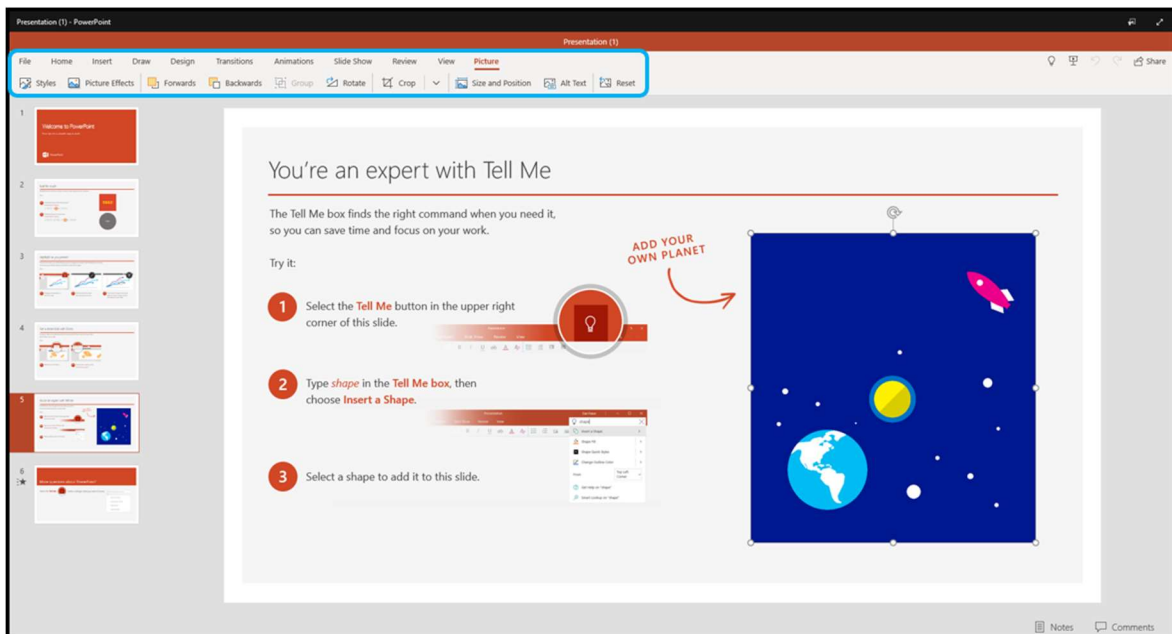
Presentation (1) - PowerPoint

Presentation (1)

File Home Insert Draw Design Transitions Animations Slide Show Review View Picture

Share

Styles Picture Effects Forwards Backwards Group Rotate Crop Size and Position Alt Text Reset

1

Welcome to PowerPoint

2

3

4

5

6

You're an expert with Tell Me

The Tell Me box finds the right command when you need it, so you can save time and focus on your work.

Try it:

1 Select the Tell Me button in the upper right corner of this slide.

2 Type shape in the Tell Me box, then choose Insert a Shape.

3 Select a shape to add it to this slide.

ADD YOUR OWN PLANET

Notes Comments